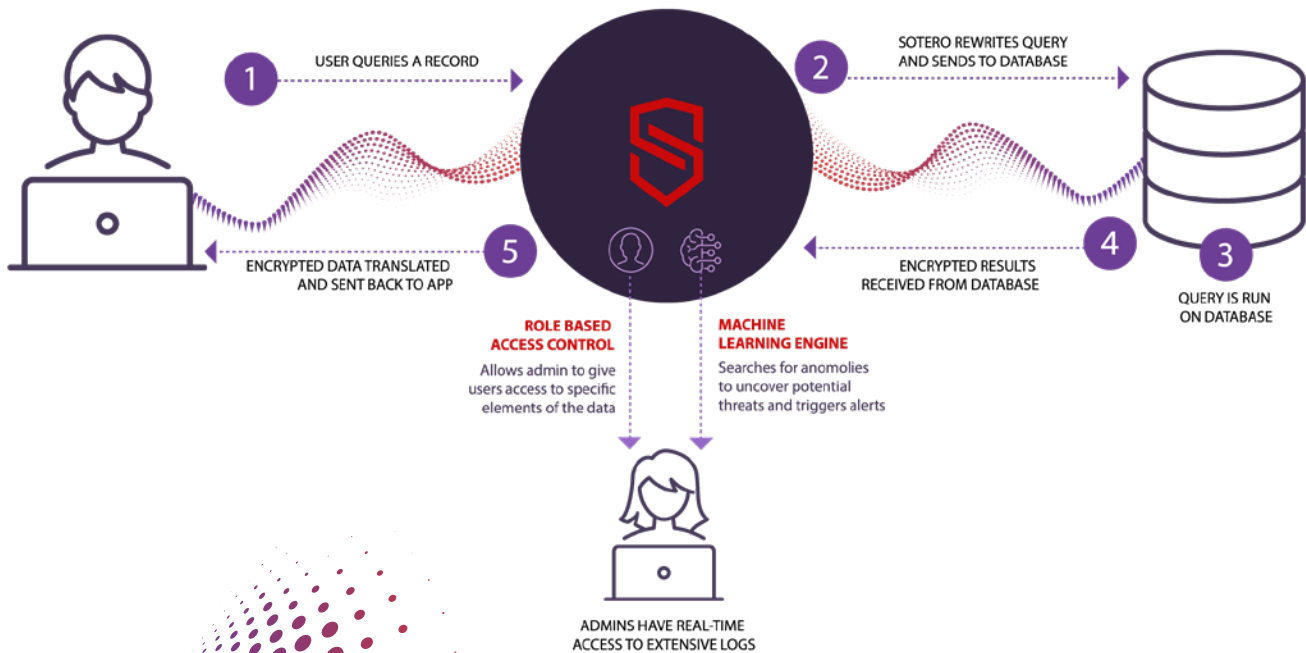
1 USER QUERIES A RECORD

2 SOTERO REWRITES QUERY AND SENDS TO DATABASE

3 QUERY IS RUN ON DATABASE

4 ENCRYPTED RESULTS RECEIVED FROM DATABASE

5 ENCRYPTED DATA TRANSLATED AND SENT BACK TO APP

ROLE BASED ACCESS CONTROL
Allows admin to give users access to specific elements of the data

MACHINE LEARNING ENGINE
Searches for anomolies to uncover potential threats and triggers alerts

ADMINS HAVE REAL-TIME ACCESS TO EXTENSIVE LOGS